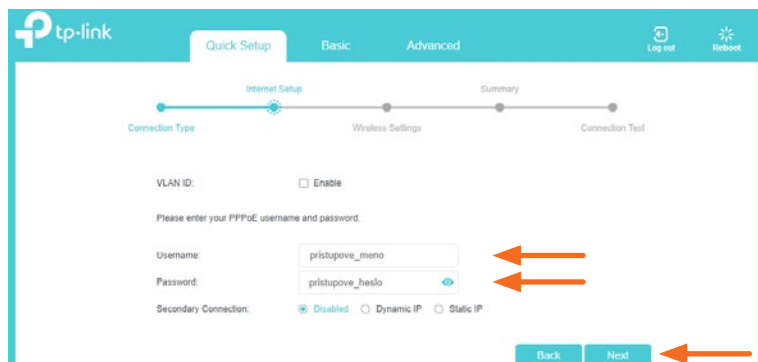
tp-link

Quick Setup Basic Advanced

Log out Reboot

Internet Setup Summary

Connection Type Wireless Settings Connection Test

VLAN ID: Enable

Please enter your PPPoE username and password.

Username: pristupove_meno

Password: pristupove_heslo

Secondary Connection: Disabled Dynamic IP Static IP

Back Next